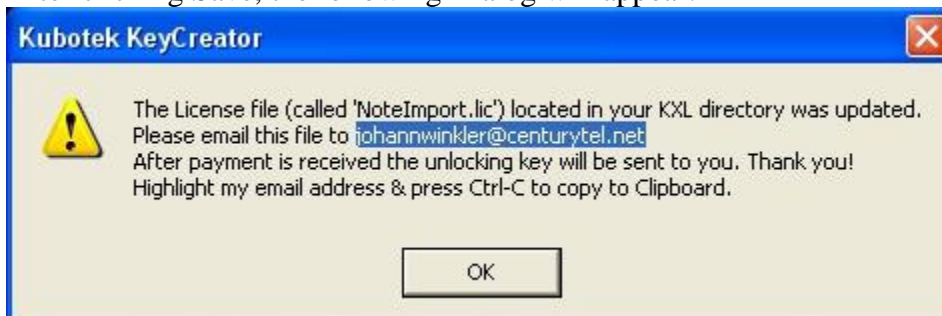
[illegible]

Kubotek KeyCreator

The License file (called 'NoteImport.lic') located in your KXL directory was updated.
Please email this file to johannwinkler@centurytel.net
After payment is received the unlocking key will be sent to you. Thank you!
Highlight my email address & press Ctrl-C to copy to Clipboard.

OK